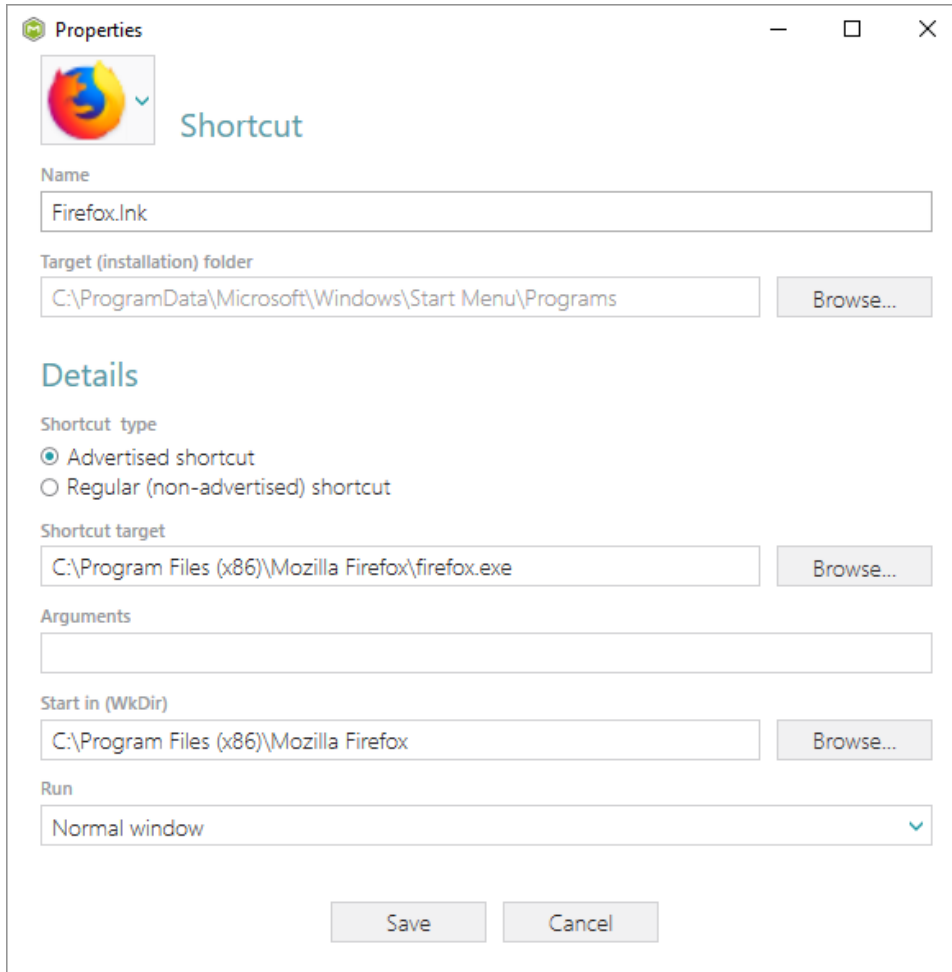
Properties

Shortcut

Name

Firefox.lnk

Target (installation) folder

C:\ProgramData\Microsoft\Windows\Start Menu\Programs

Browse...

Details

Shortcut type

Advertised shortcut

Regular (non-advertised) shortcut

Shortcut target

C:\Program Files (x86)\Mozilla Firefox\firefox.exe

Browse...

Arguments

Start in (WkDir)

C:\Program Files (x86)\Mozilla Firefox

Browse...

Run

Normal window

Save

Cancel